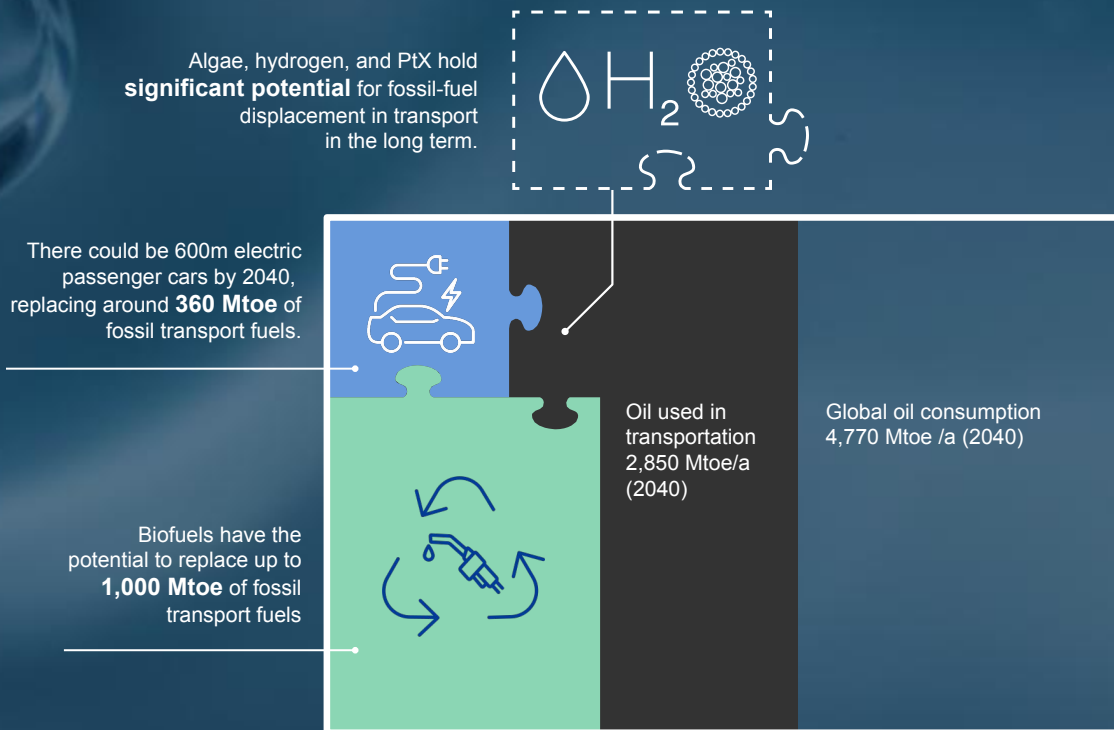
Algae, hydrogen, and PtX hold **significant potential** for fossil-fuel displacement in transport in the long term.

$H_2$

There could be 600m electric passenger cars by 2040, replacing around **360 Mtoe** of fossil transport fuels.

Oil used in transportation 2,850 Mtoe/a (2040)

Global oil consumption 4,770 Mtoe /a (2040)

Biofuels have the potential to replace up to **1,000 Mtoe** of fossil transport fuels